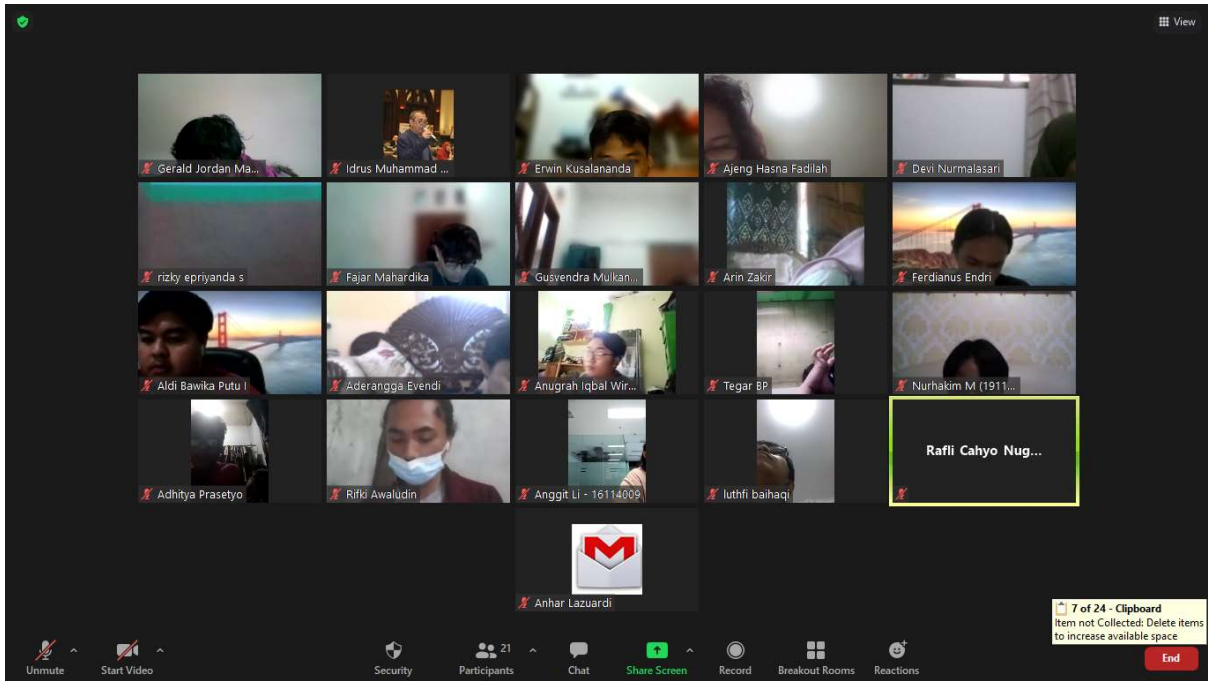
View

Gerald Jordan Ma...
Idrus Muhammad ...
Erwin Kusalananda
Ajeng Hasna Fadilah
Devi Nurmalasari

rizky epriyanda s
Fajar Mahardika
Gusvendra Mulkan...
Arin Zakir
Ferdianus Endri

Aldi Bawika Putu I
Aderangga Evendi
Anugrah Iqbal Wir...
Tegar BP
Nurhakim M (1911...

Adhitya Prasetyo
Rifki Awaludin
Anggit Li - 16114009
luthfi baihaqi
Rafli Cahyo Nug...

Anhar Lazuardi

7 of 24 - Clipboard
Item not Collected: Delete items to increase available space

Unmute
Start Video
Security
21
Participants
Chat
Share Screen
Record
Breakout Rooms
Reactions
End